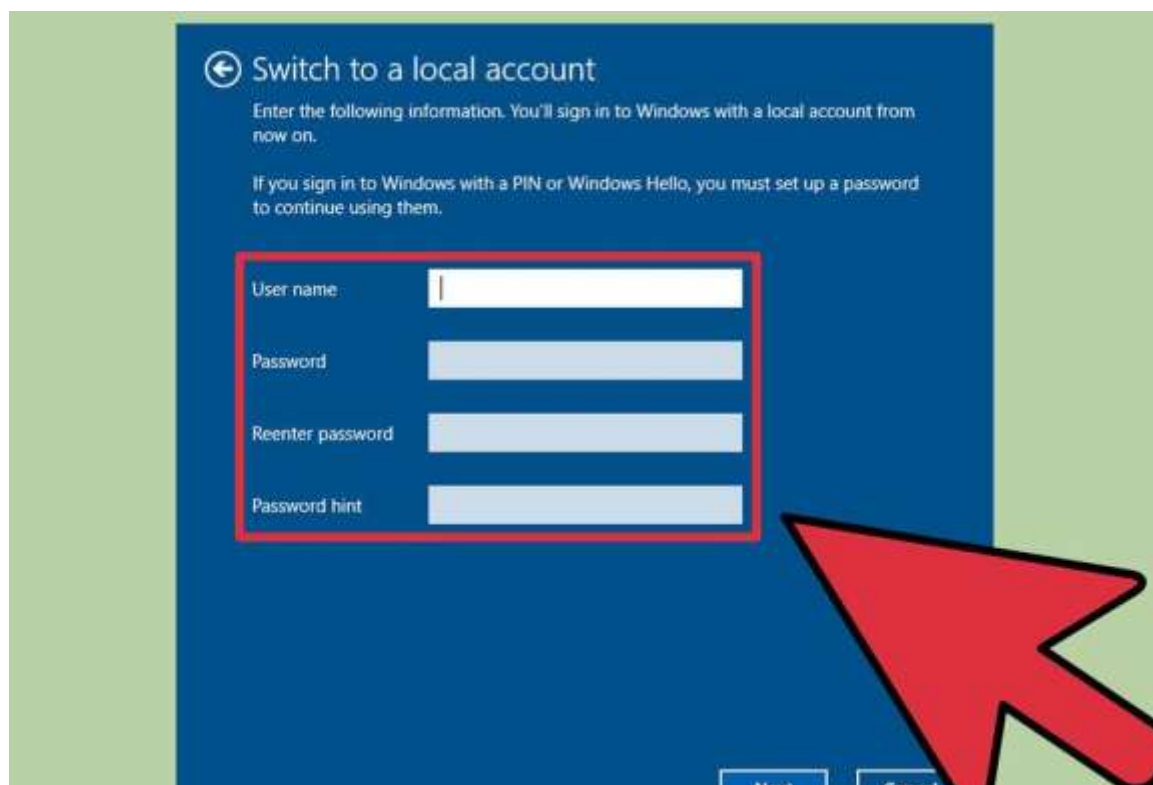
Switch to a local account

Enter the following information. You'll sign in to Windows with a local account from now on.

If you sign in to Windows with a PIN or Windows Hello, you must set up a password to continue using them.

User name

Password

Reenter password

Password hint

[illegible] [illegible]